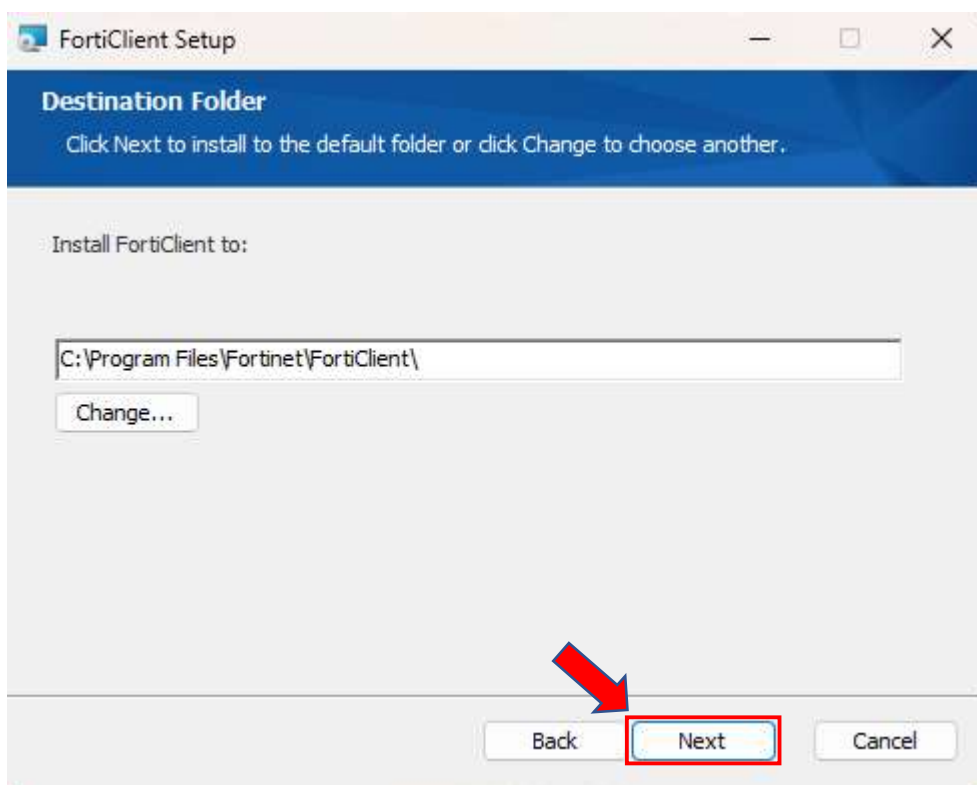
FortiClient Setup

Destination Folder

Click Next to install to the default folder or click Change to choose another.

Install FortiClient to:

C:\Program Files\Fortinet\FortiClient\

Change...

Back

Next

Cancel